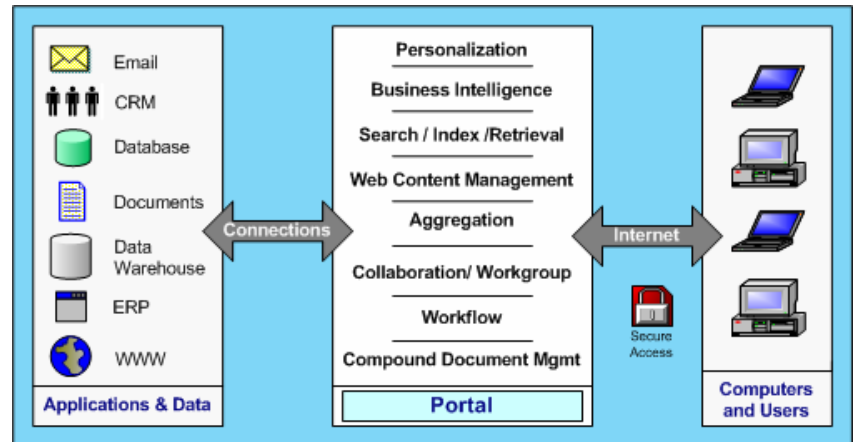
Email
CRM
Database
Documents
Data Warehouse
ERP
WWW
Applications & Data

Connections

Personalization
Business Intelligence
Search / Index /Retrieval
Web Content Management
Aggregation
Collaboration/ Workgroup
Workflow
Compound Document Mgmt
Portal

Internet

Secure Access

Computers and Users